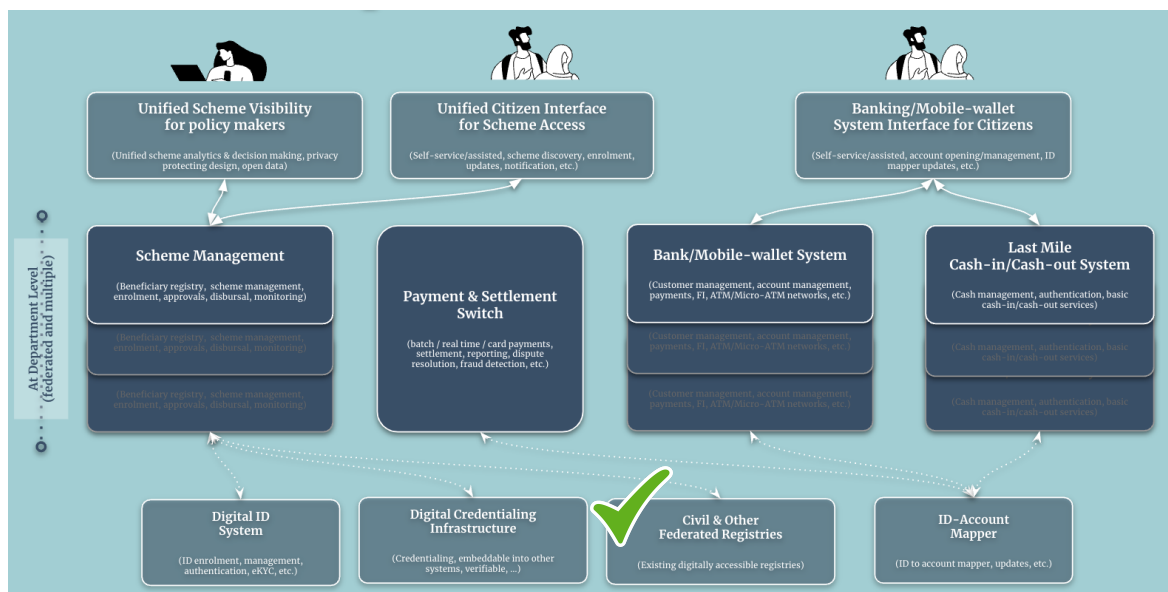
Unified Scheme Visibility for policy makers

(Unified scheme analytics & decision making, privacy protecting design, open data)

Unified Citizen Interface for Scheme Access

(Self-service/assisted, scheme discovery, enrolment, updates, notification, etc.)

Banking/Mobile-wallet System Interface for Citizens

(Self-service/assisted, account opening/management, ID mapper updates, etc.)

At Department Level (federated and multiple)

Scheme Management

(Beneficiary registry, scheme management, enrolment, approvals, disbursal, monitoring)

(Beneficiary registry, scheme management, enrolment, approvals, disbursal, monitoring)

(Beneficiary registry, scheme management, enrolment, approvals, disbursal, monitoring)

Payment & Settlement Switch

(batch / real time / card payments, settlement, reporting, dispute resolution, fraud detection, etc.)

Bank/Mobile-wallet System

(Customer management, account management, payments, FI, ATM/Micro-ATM networks, etc.)

(Customer management, account management, payments, FI, ATM/Micro-ATM networks, etc.)

(Customer management, account management, payments, FI, ATM/Micro-ATM networks, etc.)

Last Mile Cash-in/Cash-out System

(Cash management, authentication, basic cash-in/cash-out services)

(Cash management, authentication, basic cash-in/cash-out services)

(Cash management, authentication, basic cash-in/cash-out services)

Digital ID System

(ID enrolment, management, authentication, eKYC, etc.)

Digital Credentialing Infrastructure

(Credentialing, embeddable into other systems, verifiable, ...)

Civil & Other Federated Registries

(Existing digitally accessible registries)

ID-Account Mapper

(ID to account mapper, updates, etc.)